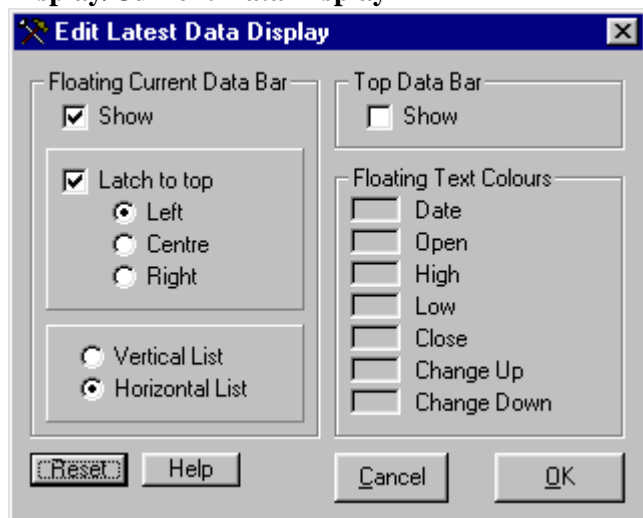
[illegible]
Edit Latest Data Display
Floating Current Data Bar
Show
Latch to top
Left
Centre
Right
Vertical List
Horizontal List
Top Data Bar
Show
Floating Text Colours
Date
Open
High
Low
Close
Change Up
Change Down
Reset
Help
Cancel
OK